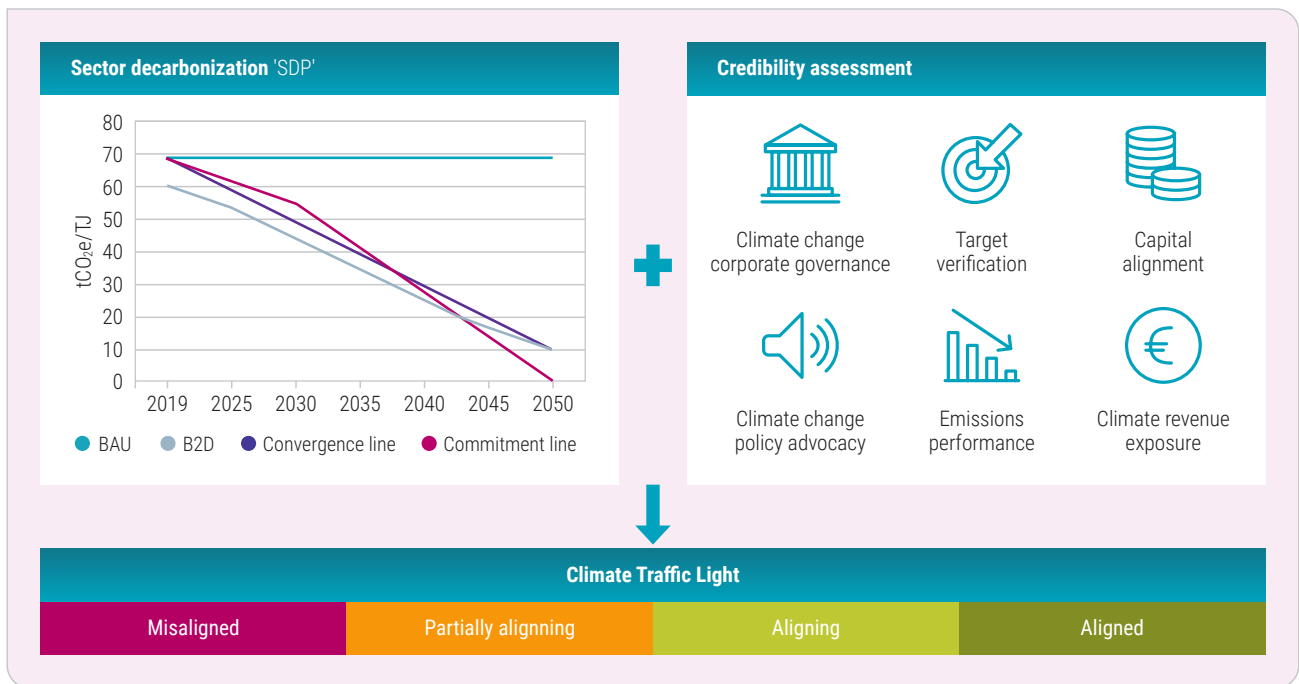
Sector decarbonization 'SDP'

80
70
60
50
40
30
20
10
0

$tCO_2e/TJ$

2019 2025 2030 2035 2040 2045 2050

BAU B2D Convergence line Commitment line

Credibility assessment

Climate change corporate governance

Target verification

Capital alignment

Climate change policy advocacy

Emissions performance

Climate revenue exposure

Climate Traffic Light

| Misaligned | Partially alignning | Aligning | Aligned |
|---|---|---|---|